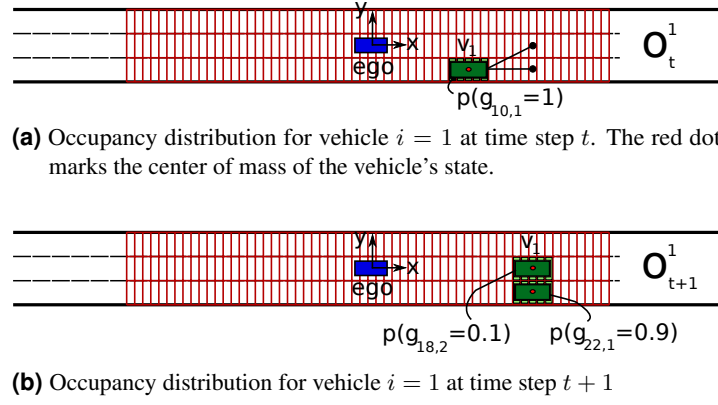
y
x
ego
$v_1$
$O_t^1$
$p(g_{10,1}=1)$

**(a)** Occupancy distribution for vehicle $i = 1$ at time step $t$. The red dot marks the center of mass of the vehicle's state.

y
x
ego
$v_1$
$O_{t+1}^1$
$p(g_{18,2}=0.1)$
$p(g_{22,1}=0.9)$

**(b)** Occupancy distribution for vehicle $i = 1$ at time step $t + 1$